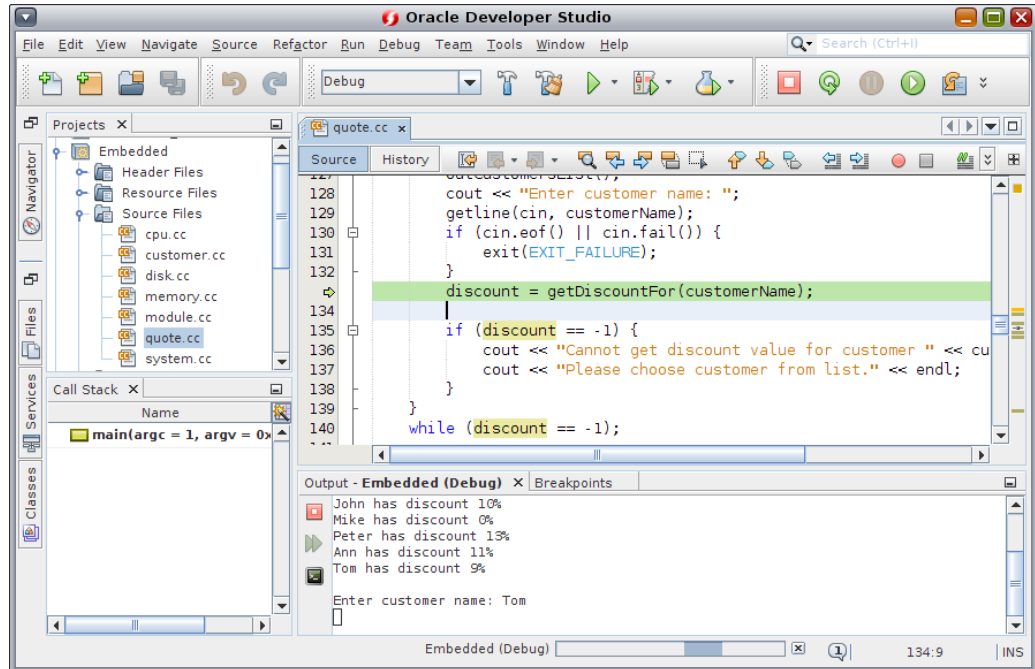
Oracle Developer Studio

File Edit View Navigate Source Refactor Run Debug Team Tools Window Help

Search (Ctrl+I)

Debug

Navigator

Files

Services

Classes

Projects ×

Embedded
Header Files
Resource Files
Source Files
cpu.cc
customer.cc
disk.cc
memory.cc
module.cc
quote.cc
system.cc

Call Stack ×

Name

main(argc = 1, argv = 0x

quote.cc ×

Source History

128 cout << "Enter customer name: ";
129 getline(cin, customerName);
130 if (cin.eof() || cin.fail()) {
131 exit(EXIT_FAILURE);
132 }
discount = getDiscountFor(customerName);
134
135 if (discount == -1) {
136 cout << "Cannot get discount value for customer " << cu
137 cout << "Please choose customer from list." << endl;
138 }
139 }
140 while (discount == -1);

Output - Embedded (Debug) × Breakpoints

John has discount 10%
Mike has discount 0%
Peter has discount 13%
Ann has discount 11%
Tom has discount 9%

Enter customer name: Tom

Embedded (Debug)

1

134:9

INS